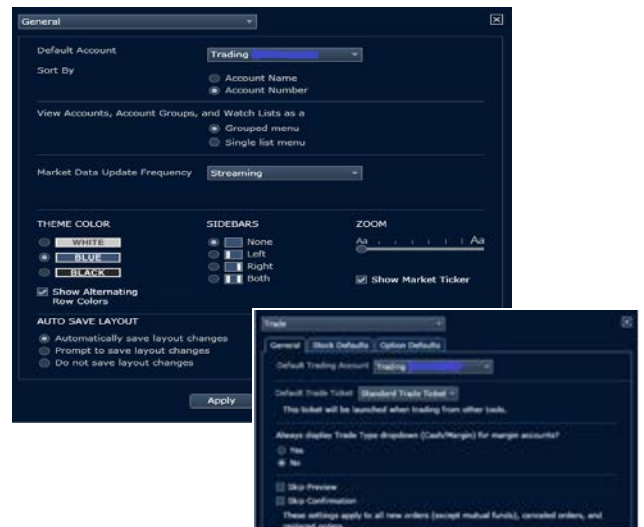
General

Default Account
Trading

Sort By
Account Name
Account Number

View Accounts, Account Groups, and Watch Lists as a
Grouped menu
Single list menu

Market Data Update Frequency
Streaming

THEME COLOR
WHITE
BLUE
BLACK
Show Alternating Row Colors

SIDEBARS
None
Left
Right
Both

ZOOM
Aa
Aa
Show Market Ticker

AUTO SAVE LAYOUT
Automatically save layout changes
Prompt to save layout changes
Do not save layout changes

Apply

Trade

General
Stock Defaults
Option Defaults

Default Trading Account
Trading

Default Trade Ticket
Standard Trade Ticket
This ticket will be launched when trading from other tools.

Always display Trade Type dropdown (Cash/Margin) for margin accounts?
Yes
No

Skip Preview
Skip Confirmation
These settings apply to all new orders (except mutual funds), canceled orders, and replaced orders.